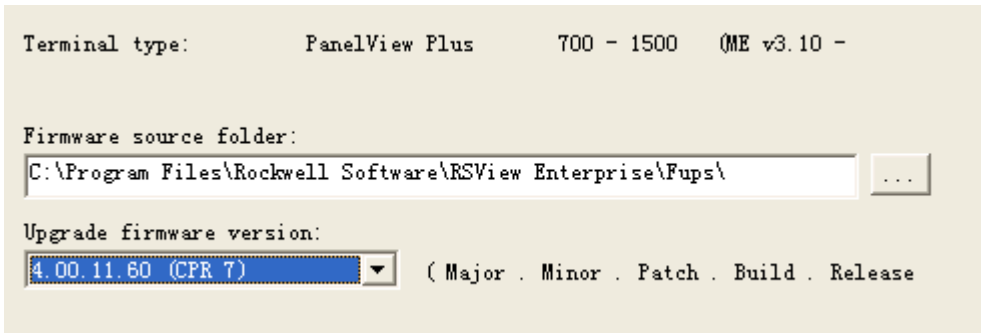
Terminal type: PanelView Plus 700 - 1500 (ME v3.10 -

Firmware source folder:
C:\Program Files\Rockwell Software\RSView Enterprise\Fups\
...

Upgrade firmware version:
4.00.11.60 (CPR 7)
( Major . Minor . Patch . Build . Release